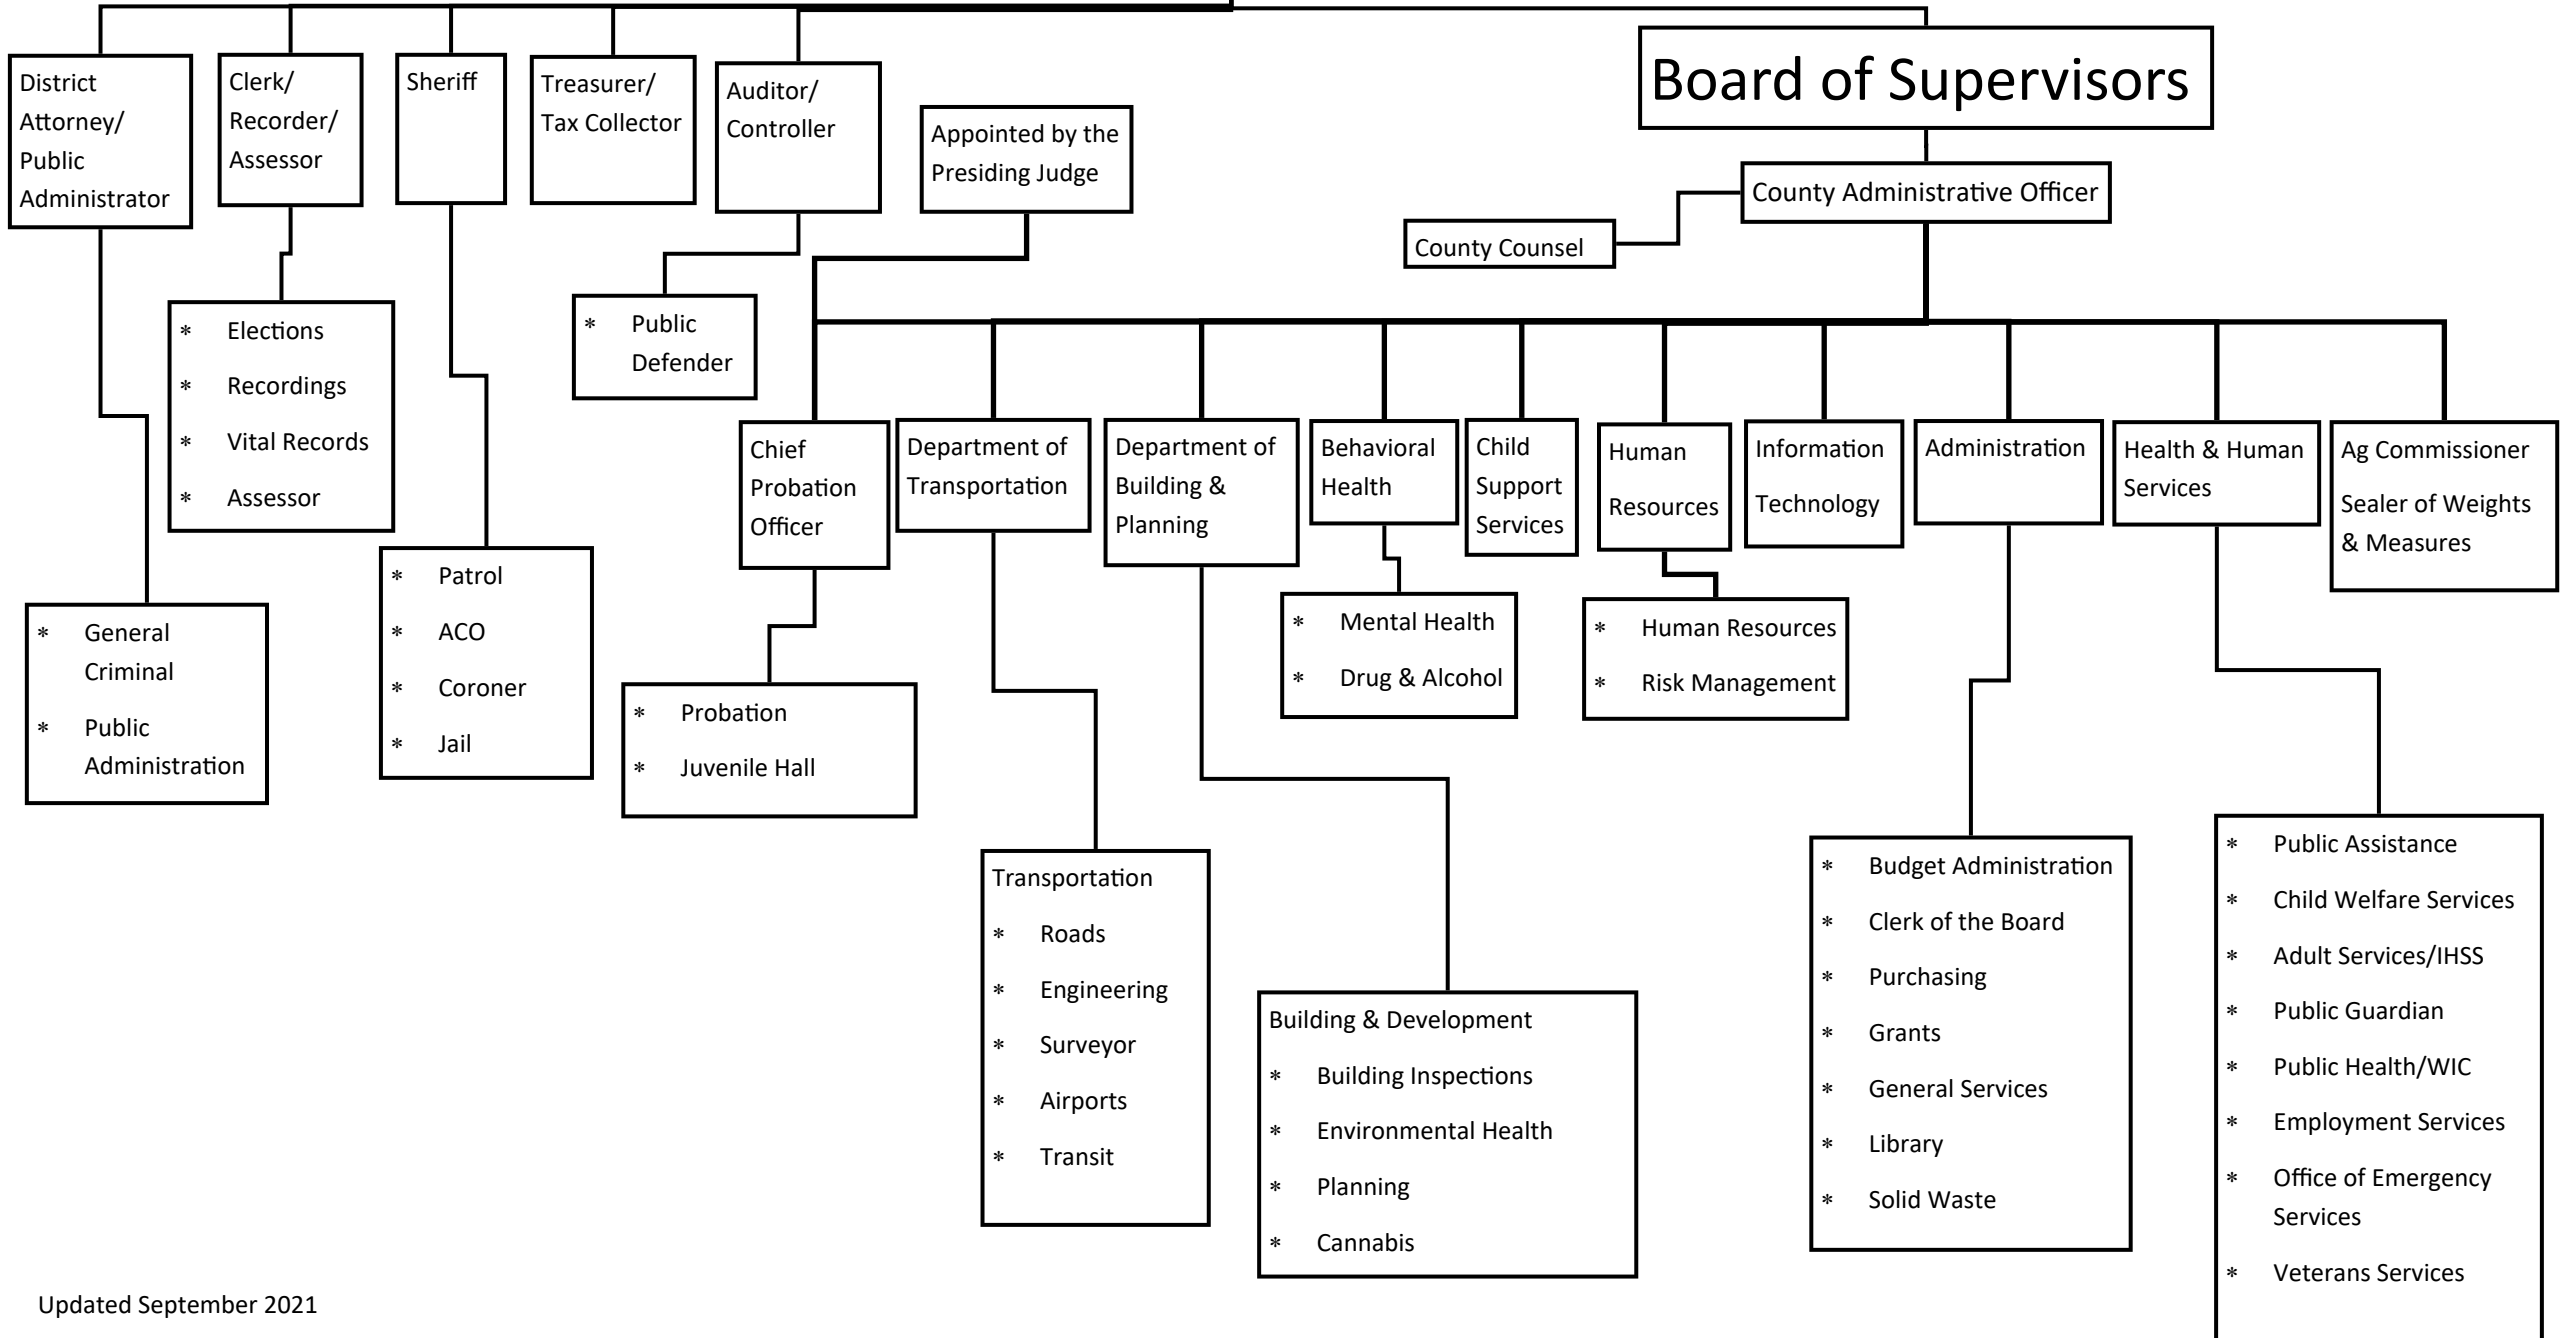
District Attorney/ Public Administrator

Clerk/ Recorder/ Assessor

Sheriff

Treasurer/ Tax Collector

Auditor/ Controller

Appointed by the Presiding Judge

Board of Supervisors

County Administrative Officer

County Counsel

* Elections
* Recordings
* Vital Records
* Assessor

* Public Defender

* General Criminal
* Public Administration

* Patrol
* ACO
* Coroner
* Jail

Chief Probation Officer

Department of Transportation

Department of Building & Planning

Behavioral Health

Child Support Services

Human Resources

Information Technology

Administration

Health & Human Services

Ag Commissioner Sealer of Weights & Measures

* Probation
* Juvenile Hall

* Mental Health
* Drug & Alcohol

* Human Resources
* Risk Management

Transportation
* Roads
* Engineering
* Surveyor
* Airports
* Transit

Building & Development
* Building Inspections
* Environmental Health
* Planning
* Cannabis

* Budget Administration
* Clerk of the Board
* Purchasing
* Grants
* General Services
* Library
* Solid Waste

* Public Assistance
* Child Welfare Services
* Adult Services/IHSS
* Public Guardian
* Public Health/WIC
* Employment Services
* Office of Emergency Services
* Veterans Services

Updated September 2021